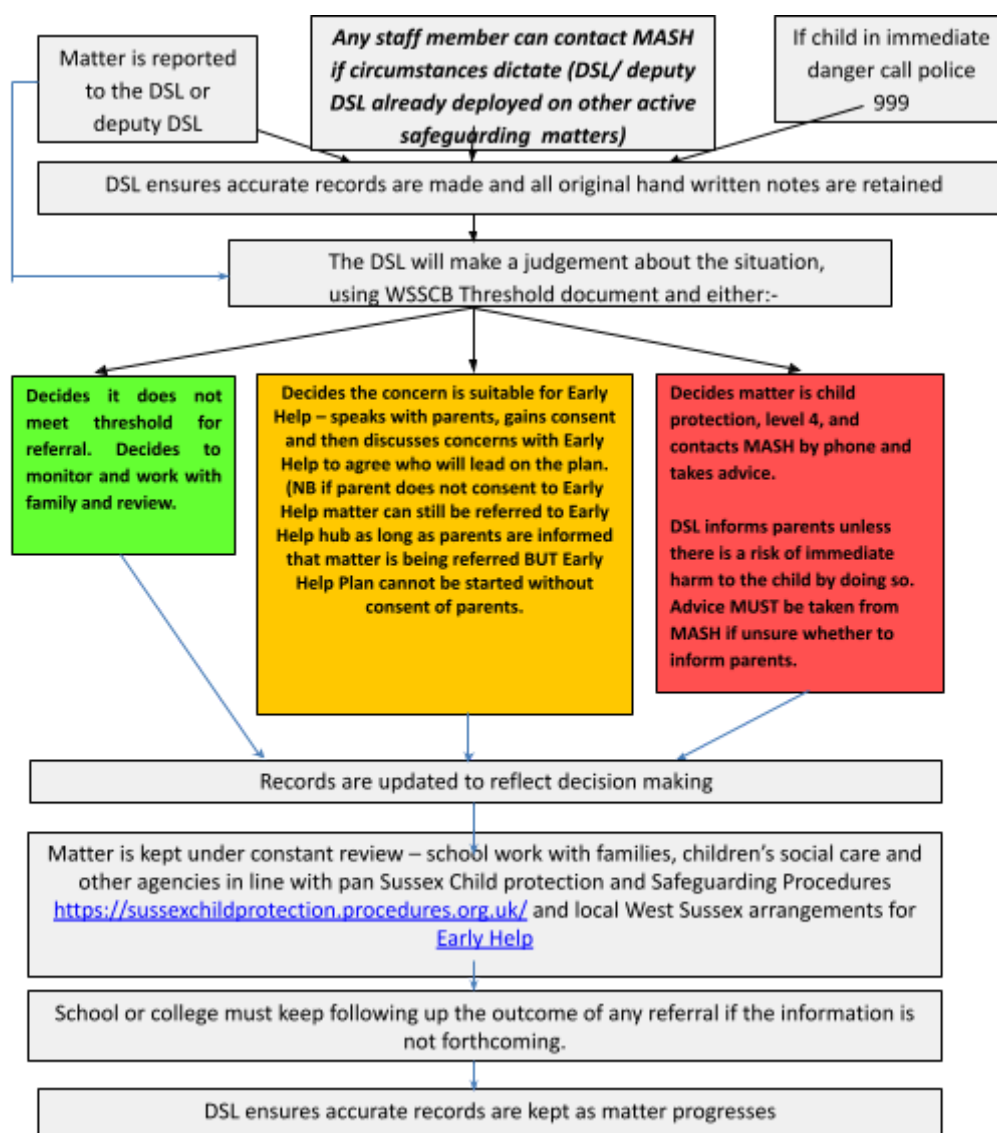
Matter is reported to the DSL or deputy DSL

*Any staff member can contact MASH if circumstances dictate (DSL/ deputy DSL already deployed on other active safeguarding matters)*

If child in immediate danger call police 999

DSL ensures accurate records are made and all original hand written notes are retained

The DSL will make a judgement about the situation, using WSSCB Threshold document and either:-

**Decides it does not meet threshold for referral. Decides to monitor and work with family and review.**

**Decides the concern is suitable for Early Help – speaks with parents, gains consent and then discusses concerns with Early Help to agree who will lead on the plan. (NB if parent does not consent to Early Help matter can still be referred to Early Help hub as long as parents are informed that matter is being referred BUT Early Help Plan cannot be started without consent of parents.**

**Decides matter is child protection, level 4, and contacts MASH by phone and takes advice.**

**DSL informs parents unless there is a risk of immediate harm to the child by doing so. Advice MUST be taken from MASH if unsure whether to inform parents.**

Records are updated to reflect decision making

Matter is kept under constant review – school work with families, children's social care and other agencies in line with pan Sussex Child protection and Safeguarding Procedures https://sussexchildprotection.procedures.org.uk/ and local West Sussex arrangements for Early Help

School or college must keep following up the outcome of any referral if the information is not forthcoming.

DSL ensures accurate records are kept as matter progresses